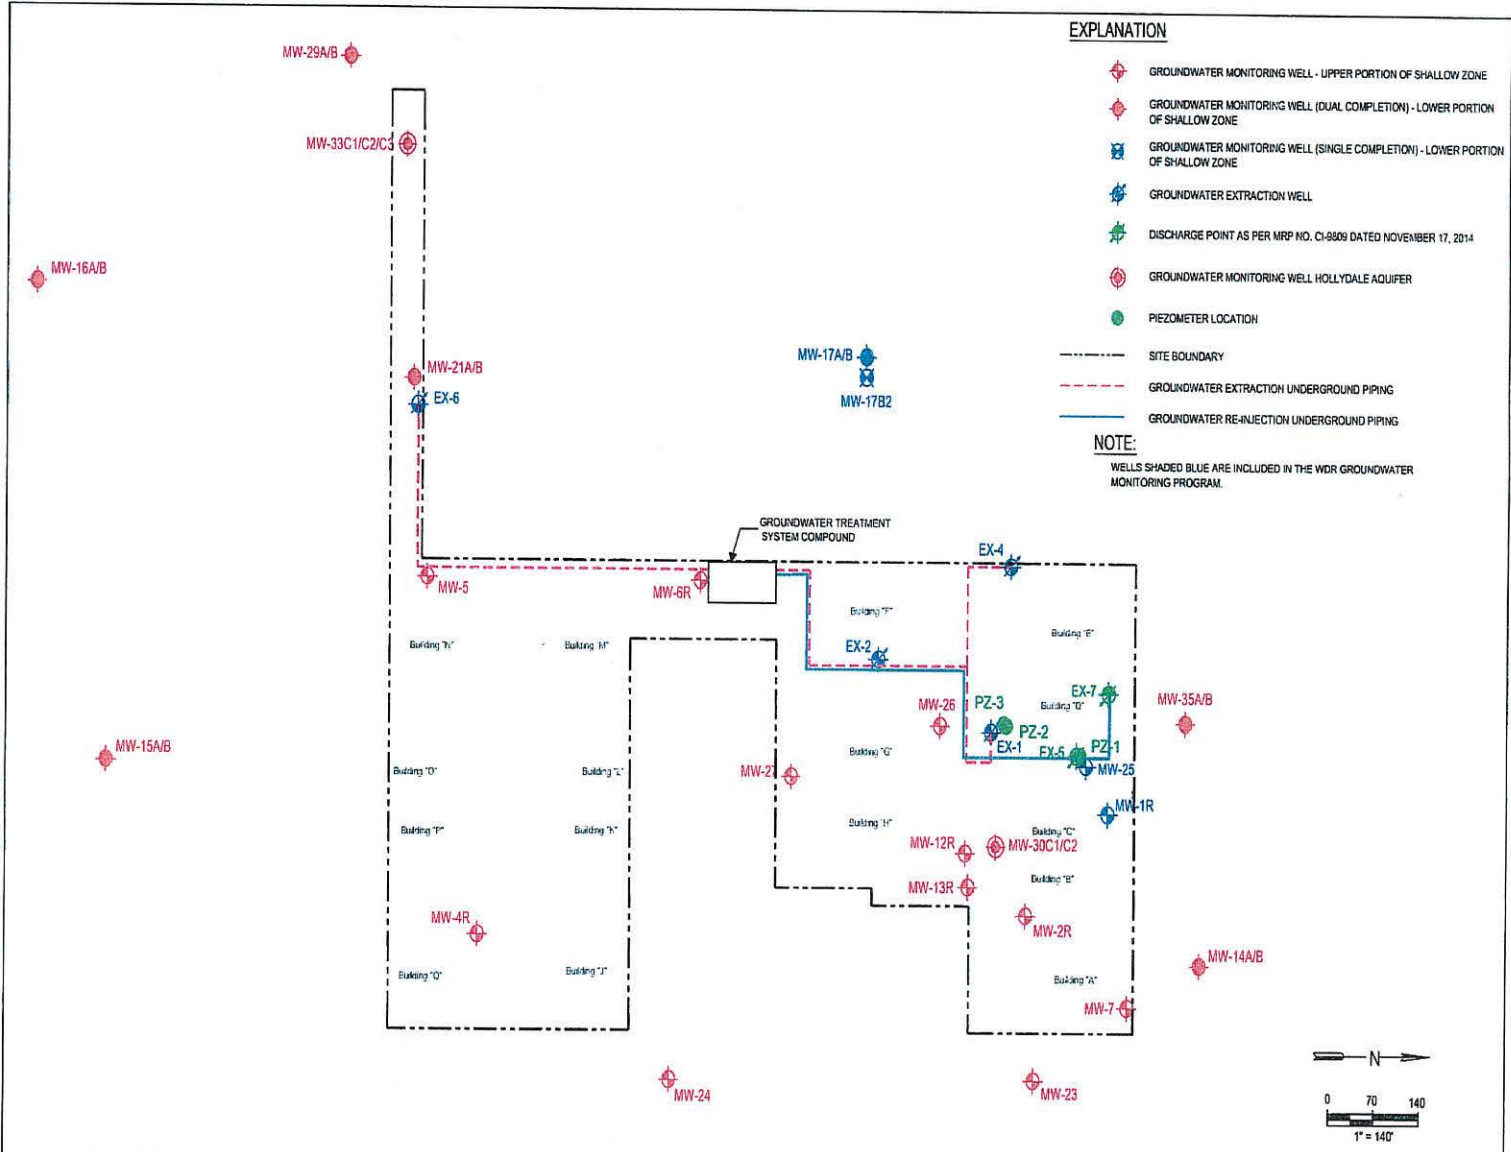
EXPLANATION

GROUNDWATER MONITORING WELL - UPPER PORTION OF SHALLOW ZONE

GROUNDWATER MONITORING WELL (DUAL COMPLETION) - LOWER PORTION OF SHALLOW ZONE

GROUNDWATER MONITORING WELL (SINGLE COMPLETION) - LOWER PORTION OF SHALLOW ZONE

GROUNDWATER EXTRACTION WELL

DISCHARGE POINT AS PER MRP NO. CI-9809 DATED NOVEMBER 17, 2014

GROUNDWATER MONITORING WELL HOLLYDALE AQUIFER

PIEZOMETER LOCATION

SITE BOUNDARY

GROUNDWATER EXTRACTION UNDERGROUND PIPING

GROUNDWATER RE-INJECTION UNDERGROUND PIPING

NOTE:
WELLS SHADED BLUE ARE INCLUDED IN THE WDR GROUNDWATER MONITORING PROGRAM.

MW-29A/B
MW-33C1/C2/C3
MW-16A/B
MW-21A/B
EX-6
MW-17A/B
MW-17B2
GROUNDWATER TREATMENT SYSTEM COMPOUND
EX-4
MW-5
MW-6R
Building "F"
Building "E"
Building "N"
Building "M"
EX-2
EX-7
MW-35A/B
MW-26
PZ-3
Building "D"
PZ-2
EX-1
EX-5
PZ-1
MW-25
MW-15A/B
Building "G"
Building "O"
Building "L"
MW-27
MW-1R
Building "P"
Building "K"
Building "H"
Building "C"
MW-12R
MW-30C1/C2
MW-13R
Building "B"
MW-4R
MW-2R
MW-14A/B
Building "Q"
Building "J"
Building "A"
MW-7
MW-24
MW-23
N
0 70 140
1" = 140'